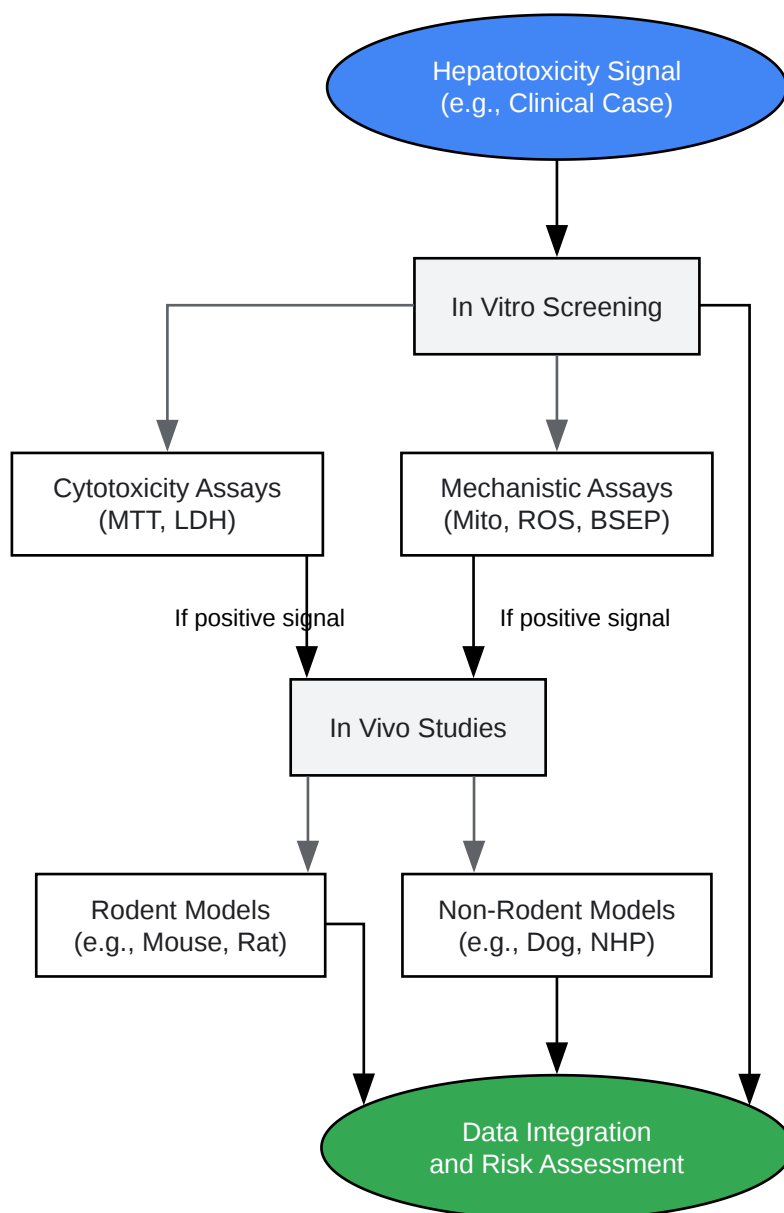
Hepatotoxicity Signal
(e.g., Clinical Case)

In Vitro Screening

Cytotoxicity Assays
(MTT, LDH)

Mechanistic Assays
(Mito, ROS, BSEP)

If positive signal

If positive signal

In Vivo Studies

Rodent Models
(e.g., Mouse, Rat)

Non-Rodent Models
(e.g., Dog, NHP)

Data Integration
and Risk Assessment